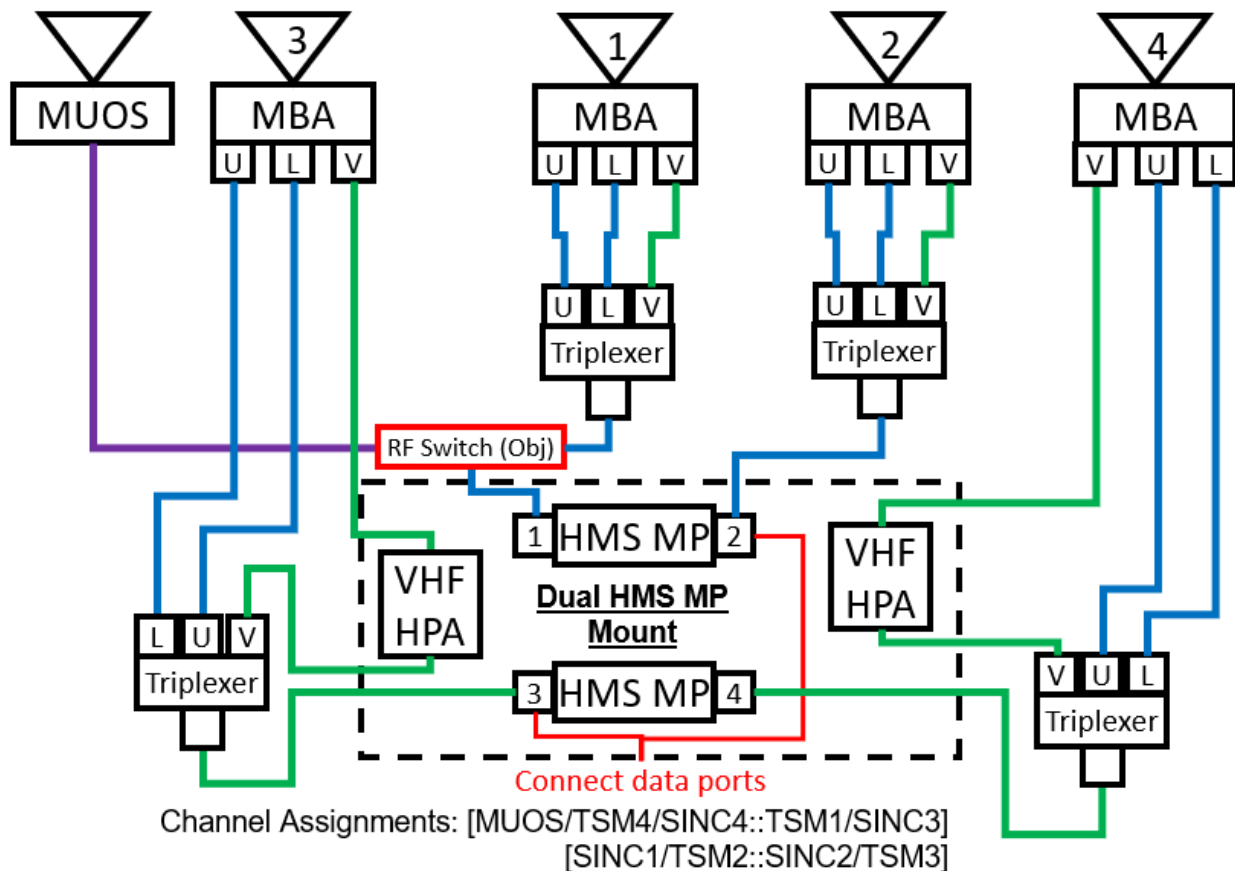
3
1
2
4

MUOS

MBA
U L V

MBA
U L V

MBA
U L V

MBA
V U L

U L V
Triplexer

U L V
Triplexer

RF Switch (Obj)

1 HMS MP 2

VHF HPA

VHF HPA

Dual HMS MP Mount

L U V
Triplexer

3 HMS MP 4

V U L
Triplexer

Connect data ports

Channel Assignments: [MUOS/TSM4/SINC4::TSM1/SINC3]
[SINC1/TSM2::SINC2/TSM3]